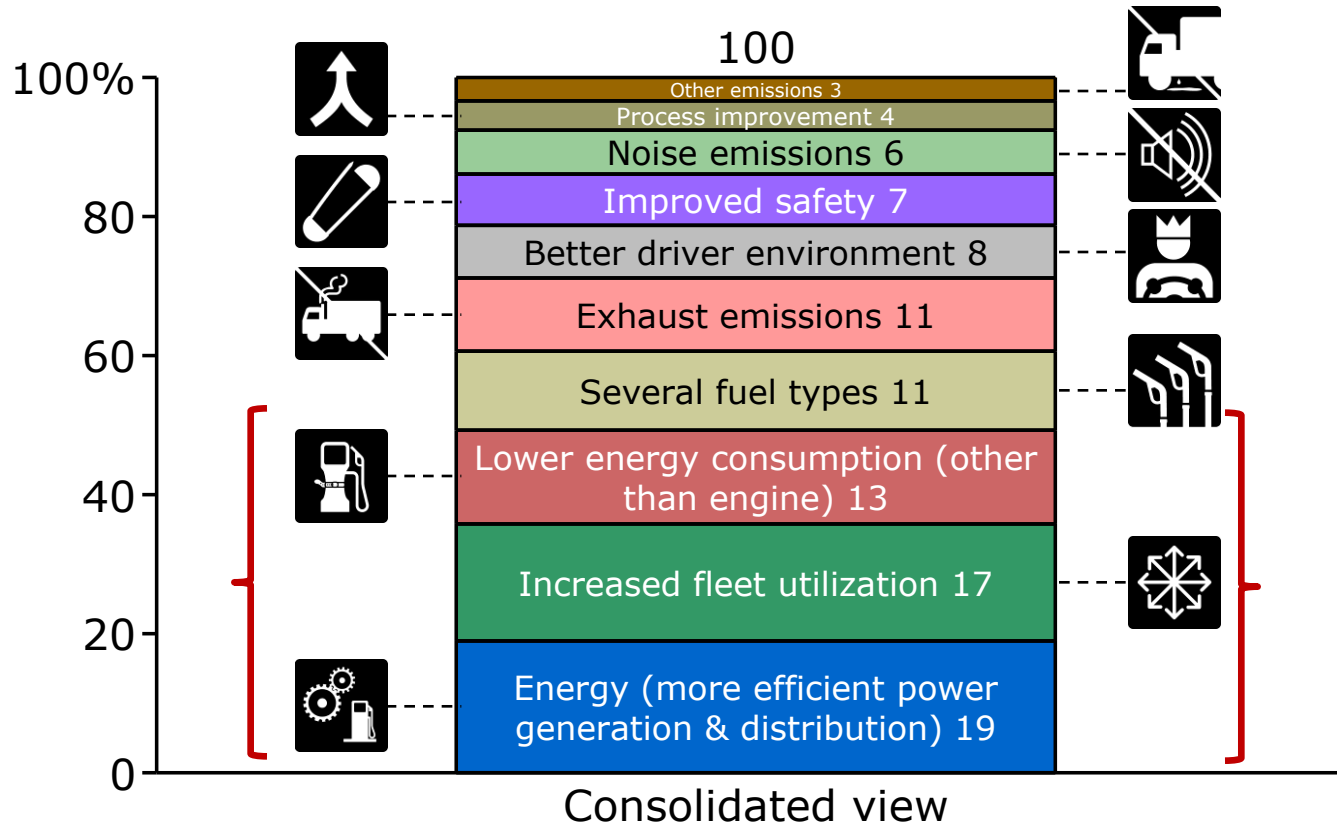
100%
80
60
40
20
0

100

Other emissions 3
Process improvement 4
Noise emissions 6
Improved safety 7
Better driver environment 8
Exhaust emissions 11
Several fuel types 11
Lower energy consumption (other than engine) 13
Increased fleet utilization 17
Energy (more efficient power generation & distribution) 19

Consolidated view